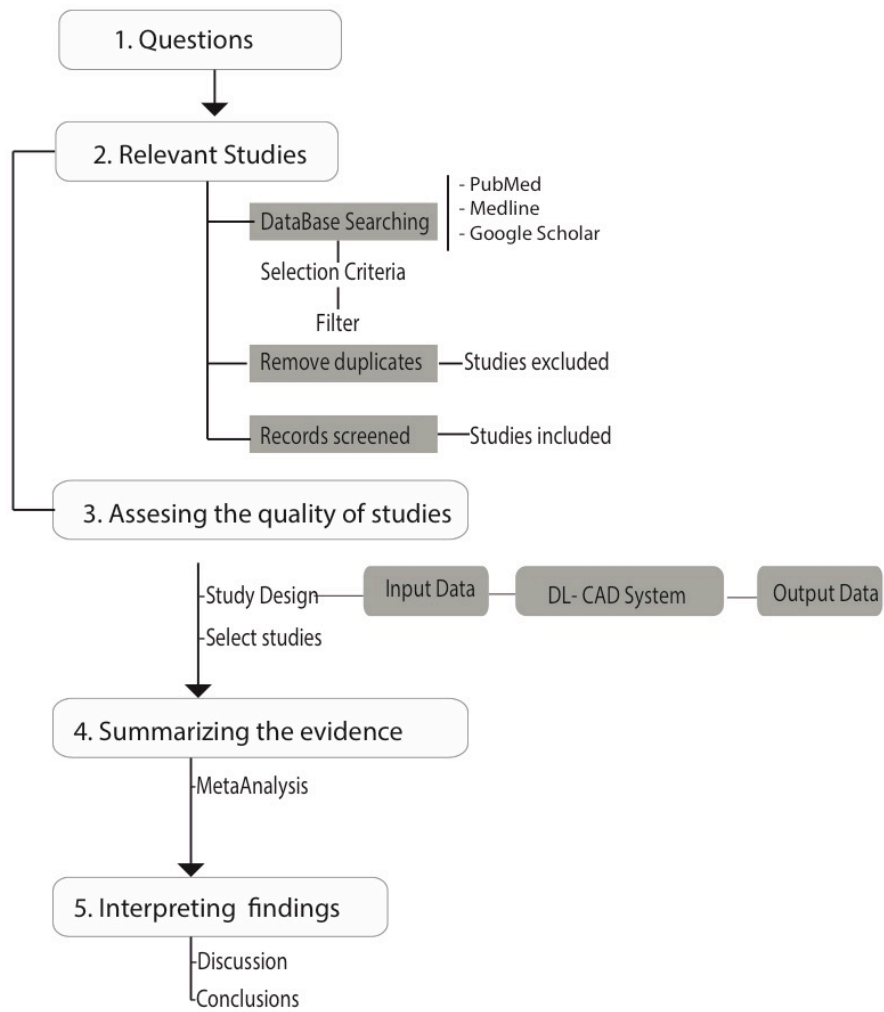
1. Questions

2. Relevant Studies

DataBase Searching

- PubMed
- Medline
- Google Scholar

Selection Criteria

Filter

Remove duplicates

Studies excluded

Records screened

Studies included

3. Assesing the quality of studies

Study Design

Input Data

DL- CAD System

Output Data

Select studies

4. Summarizing the evidence

MetaAnalysis

5. Interpreting findings

Discussion

Conclusions